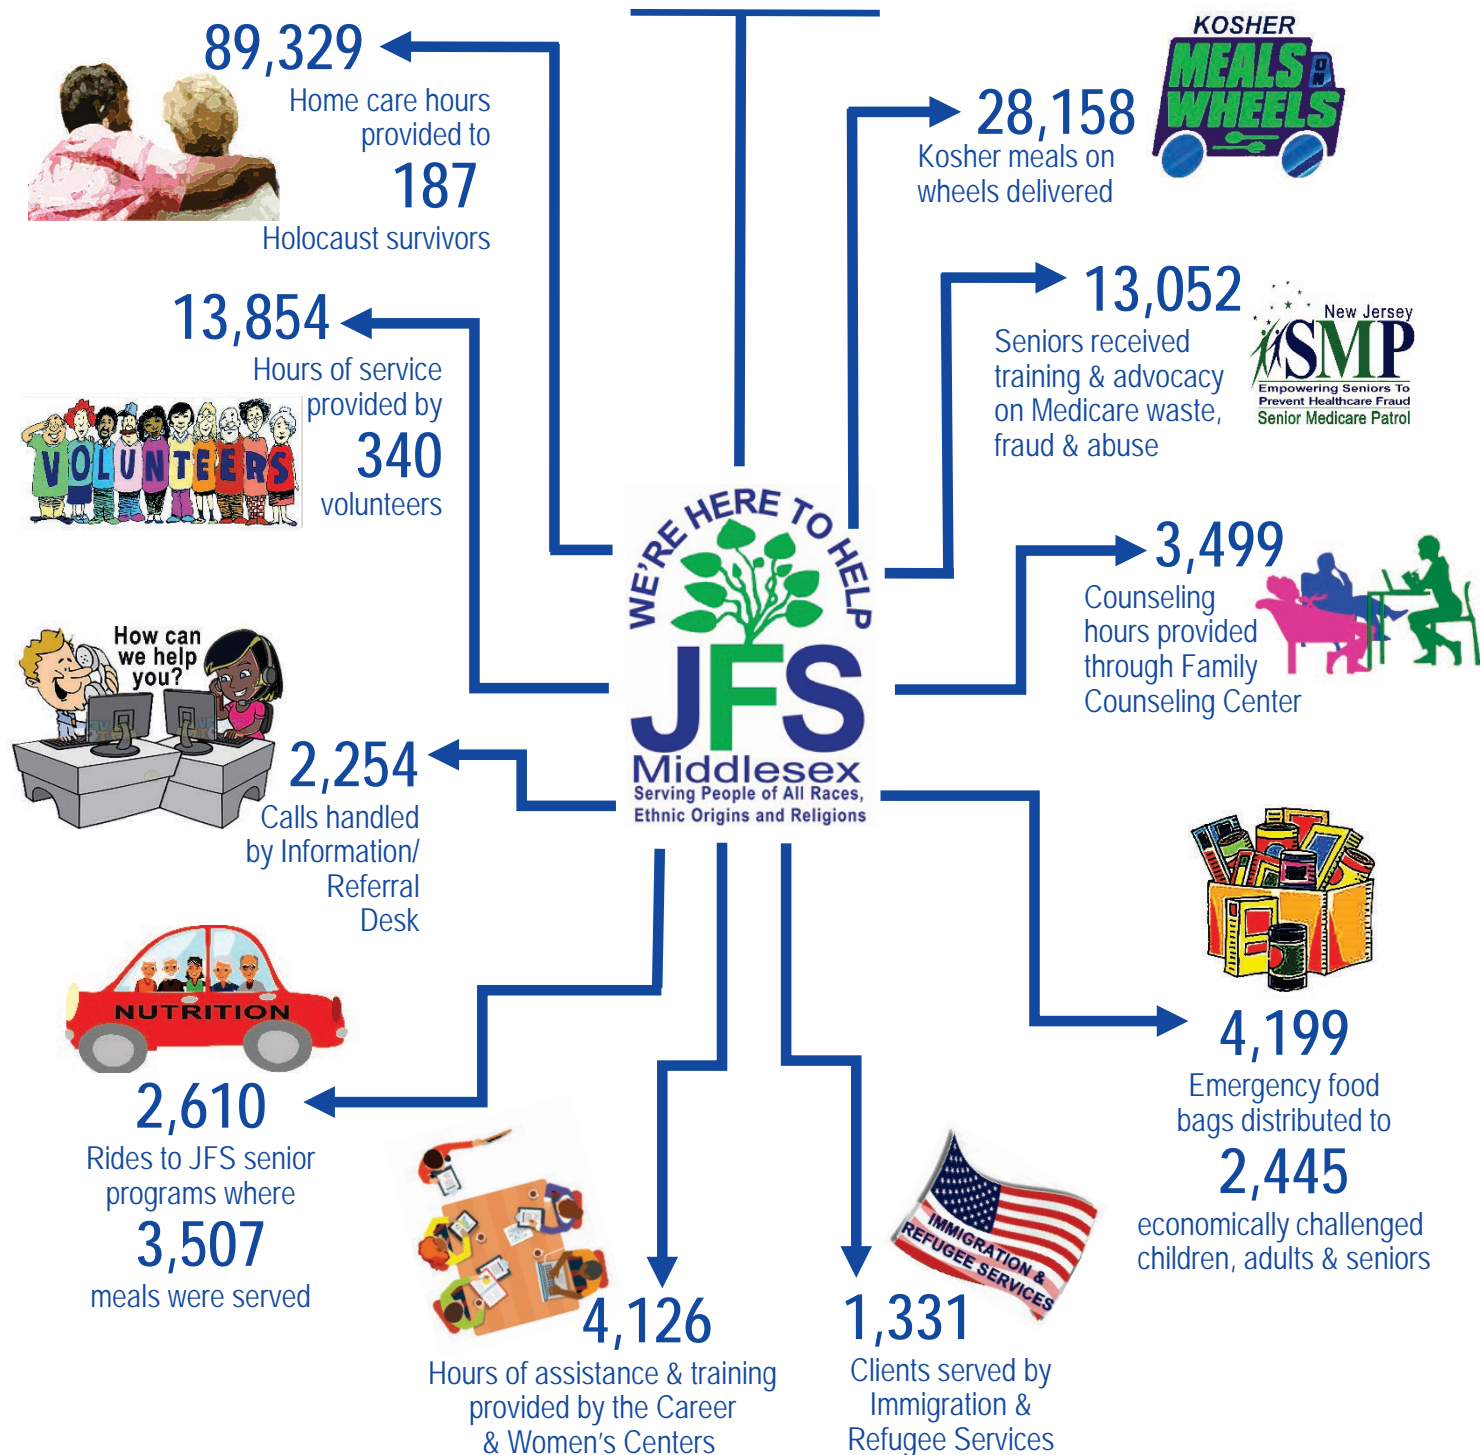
89,329
Home care hours provided to
187
Holocaust survivors

KOSHER
MEALS ON WHEELS

28,158
Kosher meals on wheels delivered

13,854
Hours of service provided by
340
volunteers

VOLUNTEERS

13,052
Seniors received training & advocacy on Medicare waste, fraud & abuse

New Jersey
SMP
Empowering Seniors To Prevent Healthcare Fraud
Senior Medicare Patrol

WE'RE HERE TO HELP
JFS
Middlesex
Serving People of All Races, Ethnic Origins and Religions

How can we help you?

3,499
Counseling hours provided through Family Counseling Center

2,254
Calls handled by Information/ Referral Desk

NUTRITION

4,199
Emergency food bags distributed to
2,445
economically challenged children, adults & seniors

2,610
Rides to JFS senior programs where
3,507
meals were served

IMMIGRATION & REFUGEE SERVICES

4,126
Hours of assistance & training provided by the Career & Women's Centers

1,331
Clients served by Immigration & Refugee Services